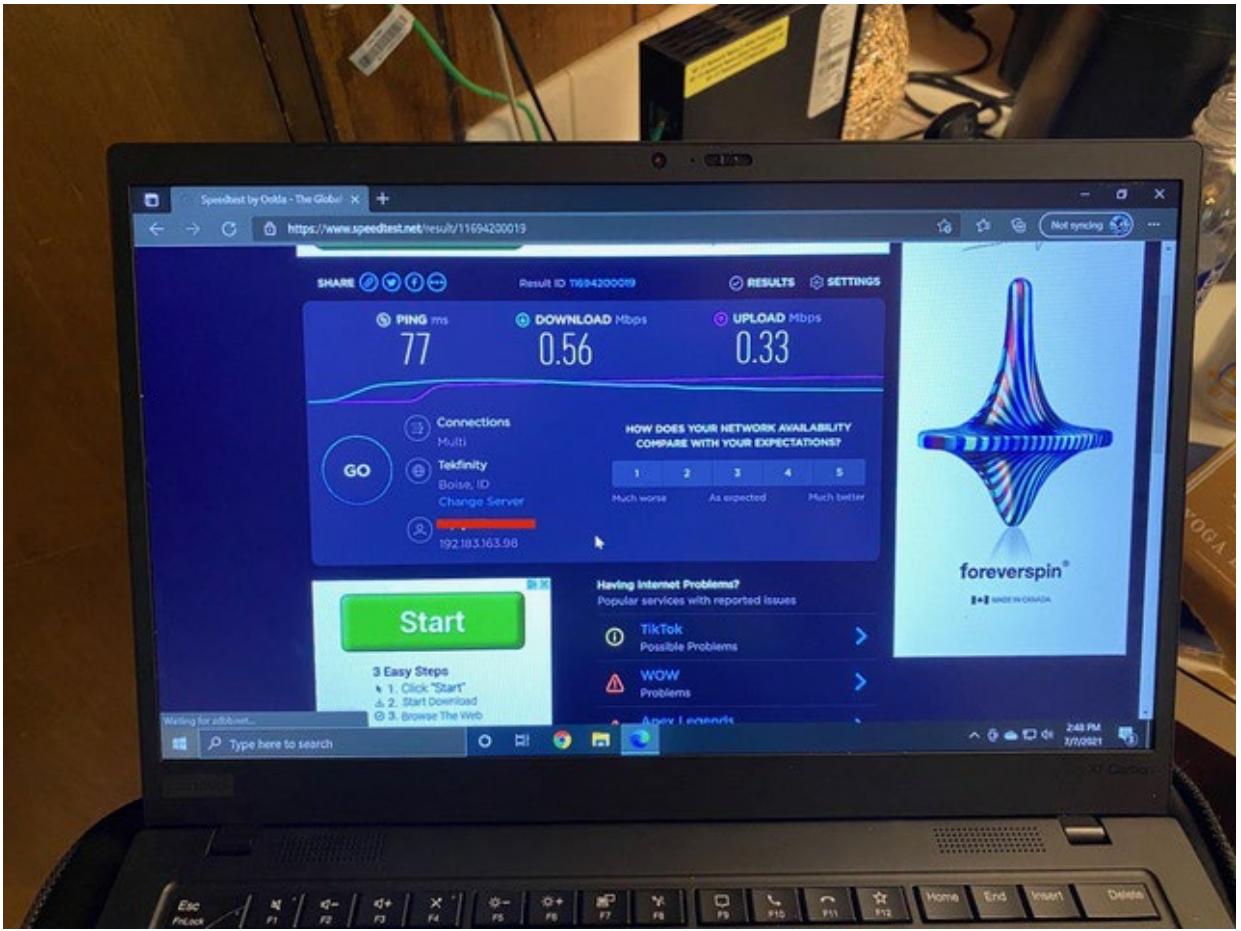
Speedtest by Ookla - The Global

https://www.speedtest.net/result/11694200019

Not syncing

SHARE

Result ID 11694200019

RESULTS

SETTINGS

PING ms
77

DOWNLOAD Mbps
0.56

UPLOAD Mbps
0.33

GO

Connections
Multi

Tekfinity
Boise, ID
Change Server

192.183.163.98

HOW DOES YOUR NETWORK AVAILABILITY COMPARE WITH YOUR EXPECTATIONS?

| 1 | 2 | 3 | 4 | 5 |
|---|---|---|---|---|

Much worse
As expected
Much better

Start

3 Easy Steps
1. Click "Start"
2. Start Download
3. Browse The Web

Having Internet Problems?
Popular services with reported issues

TikTok
Possible Problems

WOW
Problems

Apex Legends

foreverspin®

MADE IN CANADA

Waiting for adblsnet...

Type here to search

2:48 PM
3/7/2021

Esc
FnLock
F1
F2
F3
F4
F5
F6
F7
F8
F9
F10
F11
F12
Home
End
Insert
Delete